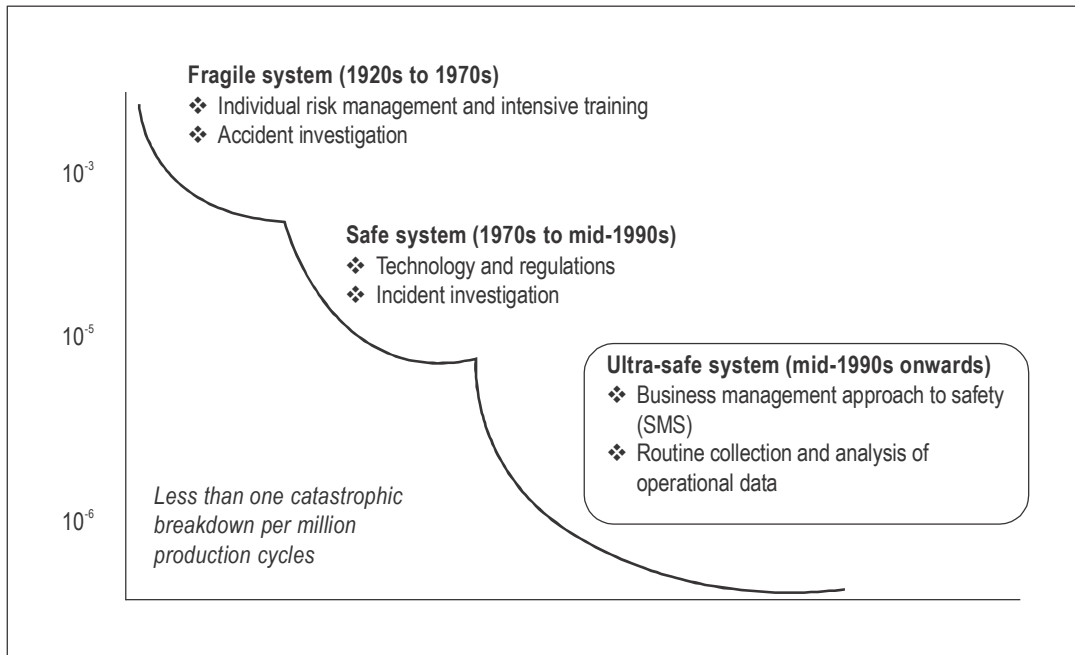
Fragile system (1920s to 1970s)
❖ Individual risk management and intensive training
❖ Accident investigation

$10^{-3}$

Safe system (1970s to mid-1990s)
❖ Technology and regulations
❖ Incident investigation

$10^{-5}$

Ultra-safe system (mid-1990s onwards)
❖ Business management approach to safety (SMS)
❖ Routine collection and analysis of operational data

$10^{-6}$

Less than one catastrophic breakdown per million production cycles